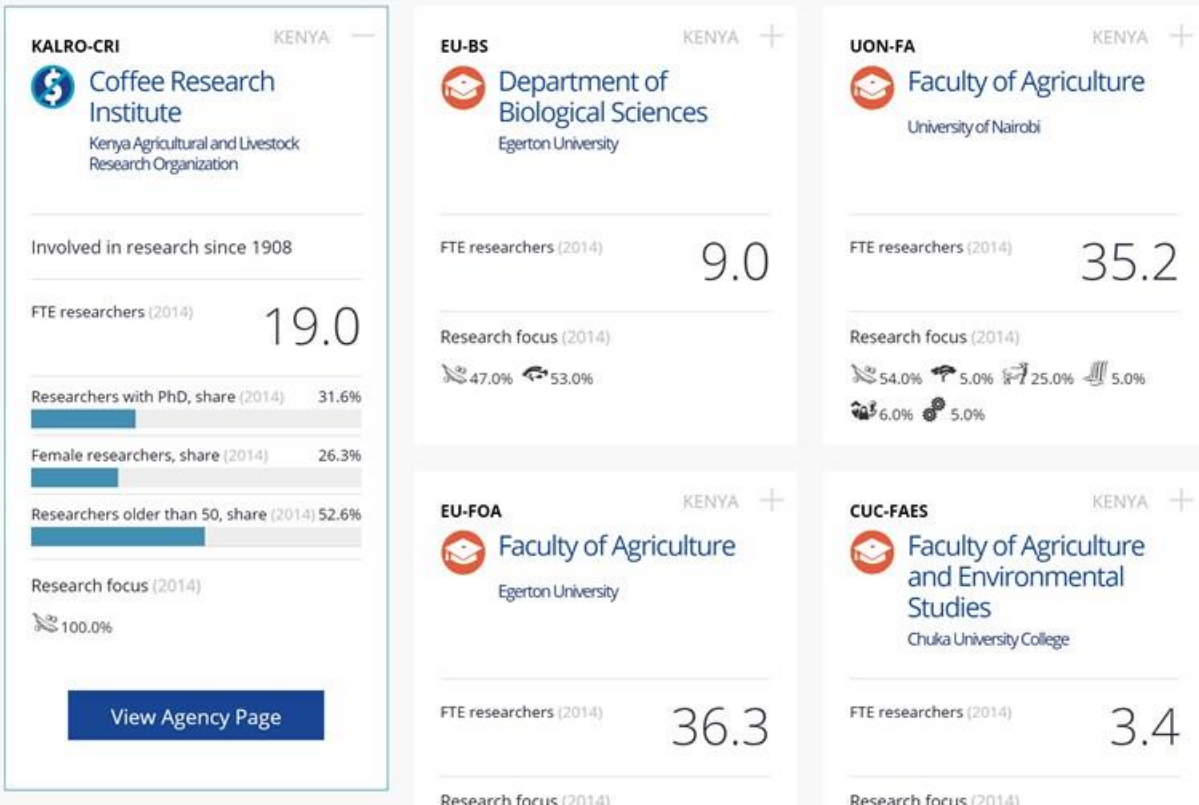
KALRO-CRI KENYA —

Coffee Research Institute
Kenya Agricultural and Livestock Research Organization

Involved in research since 1908

FTE researchers (2014) 19.0

Researchers with PhD, share (2014) 31.6%

Female researchers, share (2014) 26.3%

Researchers older than 50, share (2014) 52.6%

Research focus (2014)

100.0%

View Agency Page

EU-BS KENYA +

Department of Biological Sciences
Egerton University

FTE researchers (2014) 9.0

Research focus (2014)

47.0% 53.0%

EU-FOA KENYA +

Faculty of Agriculture
Egerton University

FTE researchers (2014) 36.3

Research focus (2014)

UON-FA KENYA +

Faculty of Agriculture
University of Nairobi

FTE researchers (2014) 35.2

Research focus (2014)

54.0% 5.0% 25.0% 5.0% 6.0% 5.0%

CUC-FAES KENYA +

Faculty of Agriculture and Environmental Studies
Chuka University College

FTE researchers (2014) 3.4

Research focus (2014)